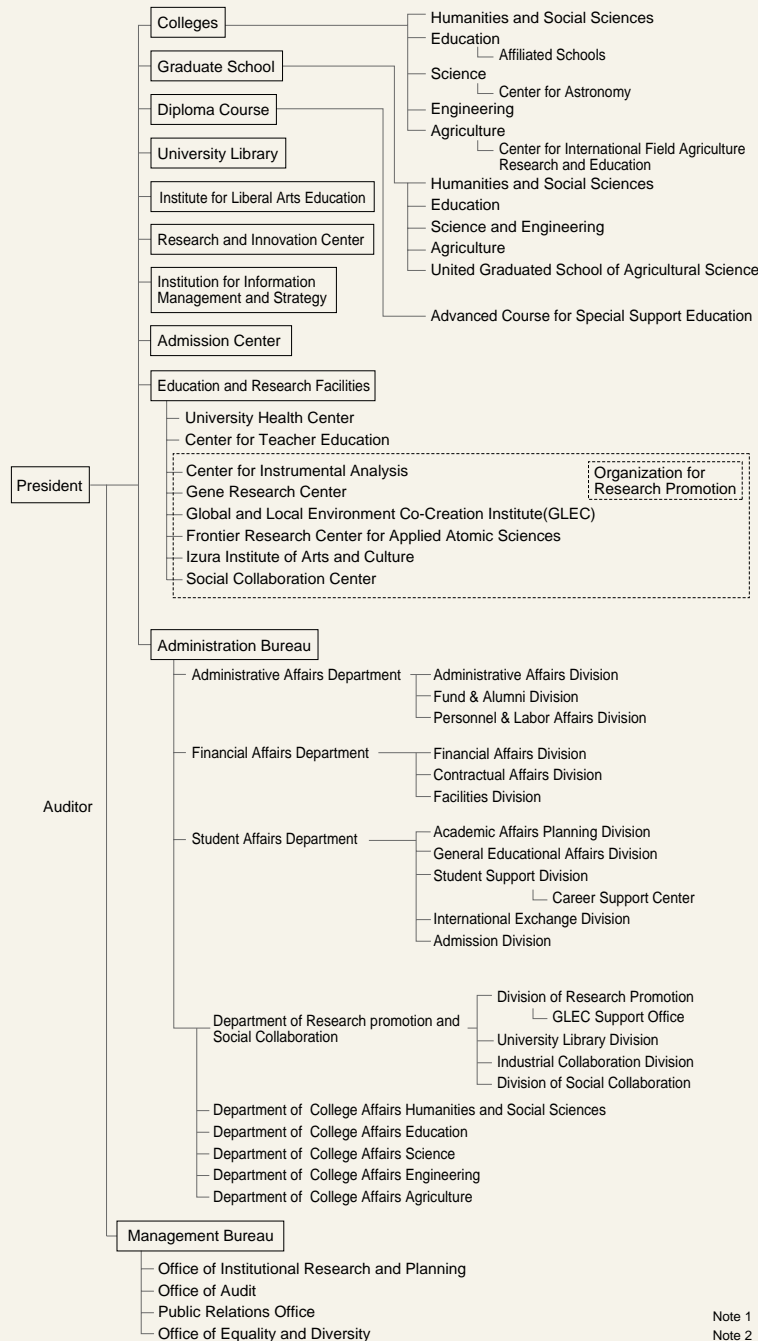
President

Colleges
Humanities and Social Sciences
Education
Affiliated Schools
Science
Center for Astronomy
Engineering
Agriculture
Center for International Field Agriculture Research and Education

Graduate School
Humanities and Social Sciences
Education
Science and Engineering
Agriculture
United Graduated School of Agricultural Science

Diploma Course
Advanced Course for Special Support Education

University Library

Institute for Liberal Arts Education

Research and Innovation Center

Institution for Information Management and Strategy

Admission Center

Education and Research Facilities
University Health Center
Center for Teacher Education
Center for Instrumental Analysis
Gene Research Center
Global and Local Environment Co-Creation Institute(GLEC)
Frontier Research Center for Applied Atomic Sciences
Izura Institute of Arts and Culture
Social Collaboration Center
Organization for Research Promotion

Auditor

Administration Bureau
Administrative Affairs Department
Administrative Affairs Division
Fund & Alumni Division
Personnel & Labor Affairs Division
Financial Affairs Department
Financial Affairs Division
Contractual Affairs Division
Facilities Division
Student Affairs Department
Academic Affairs Planning Division
General Educational Affairs Division
Student Support Division
Career Support Center
International Exchange Division
Admission Division
Department of Research promotion and Social Collaboration
Division of Research Promotion
GLEC Support Office
University Library Division
Industrial Collaboration Division
Division of Social Collaboration
Department of College Affairs Humanities and Social Sciences
Department of College Affairs Education
Department of College Affairs Science
Department of College Affairs Engineering
Department of College Affairs Agriculture

Management Bureau
Office of Institutional Research and Planning
Office of Audit
Public Relations Office
Office of Equality and Diversity

Note 1
Note 2